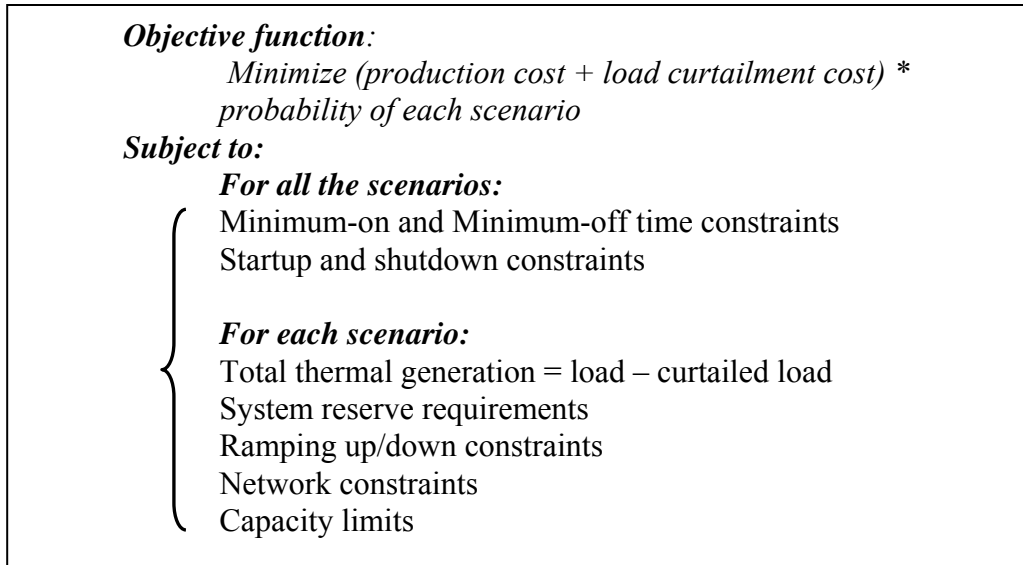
Objective function:

Minimize (production cost + load curtailment cost) * probability of each scenario

Subject to:

For all the scenarios:

Minimum-on and Minimum-off time constraints
Startup and shutdown constraints

For each scenario:

Total thermal generation = load – curtailed load
System reserve requirements
Ramping up/down constraints
Network constraints
Capacity limits